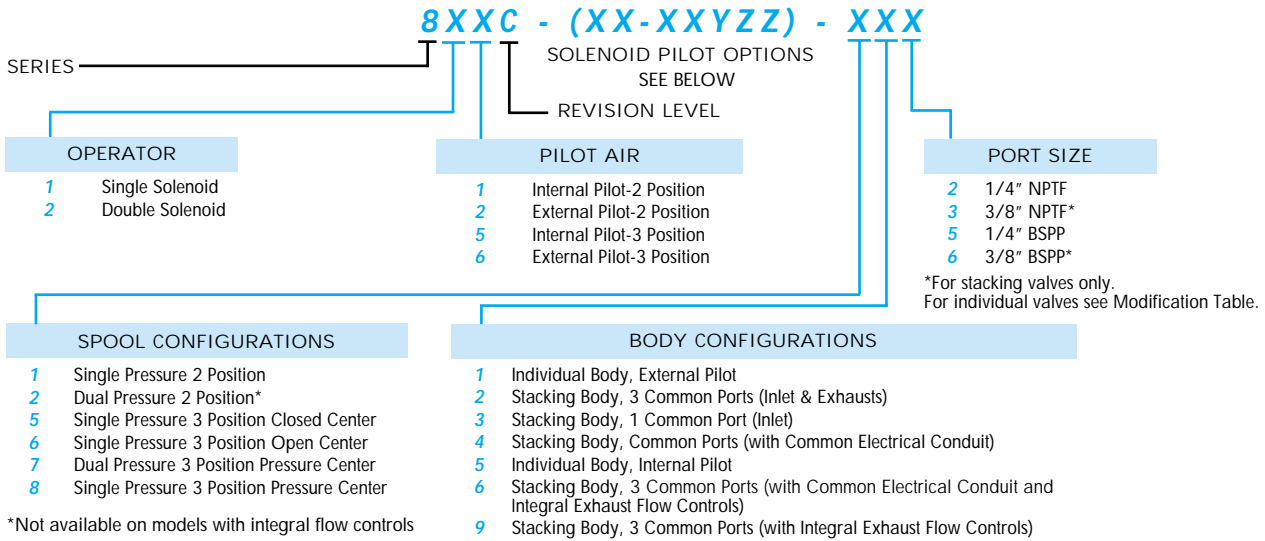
8XXC - (XX-XXYZZ) - XXX

SERIES

SOLENOID PILOT OPTIONS SEE BELOW

REVISION LEVEL

OPERATOR

1 Single Solenoid
2 Double Solenoid

PILOT AIR

1 Internal Pilot-2 Position
2 External Pilot-2 Position
5 Internal Pilot-3 Position
6 External Pilot-3 Position

PORT SIZE

2 1/4″ NPTF
3 3/8″ NPTF*
5 1/4″ BSPP
6 3/8″ BSPP*

*For stacking valves only.
For individual valves see Modification Table.

SPOOL CONFIGURATIONS

1 Single Pressure 2 Position
2 Dual Pressure 2 Position*
5 Single Pressure 3 Position Closed Center
6 Single Pressure 3 Position Open Center
7 Dual Pressure 3 Position Pressure Center
8 Single Pressure 3 Position Pressure Center

*Not available on models with integral flow controls

BODY CONFIGURATIONS

1 Individual Body, External Pilot
2 Stacking Body, 3 Common Ports (Inlet & Exhausts)
3 Stacking Body, 1 Common Port (Inlet)
4 Stacking Body, Common Ports (with Common Electrical Conduit)
5 Individual Body, Internal Pilot
6 Stacking Body, 3 Common Ports (with Common Electrical Conduit and Integral Exhaust Flow Controls)
9 Stacking Body, 3 Common Ports (with Integral Exhaust Flow Controls)